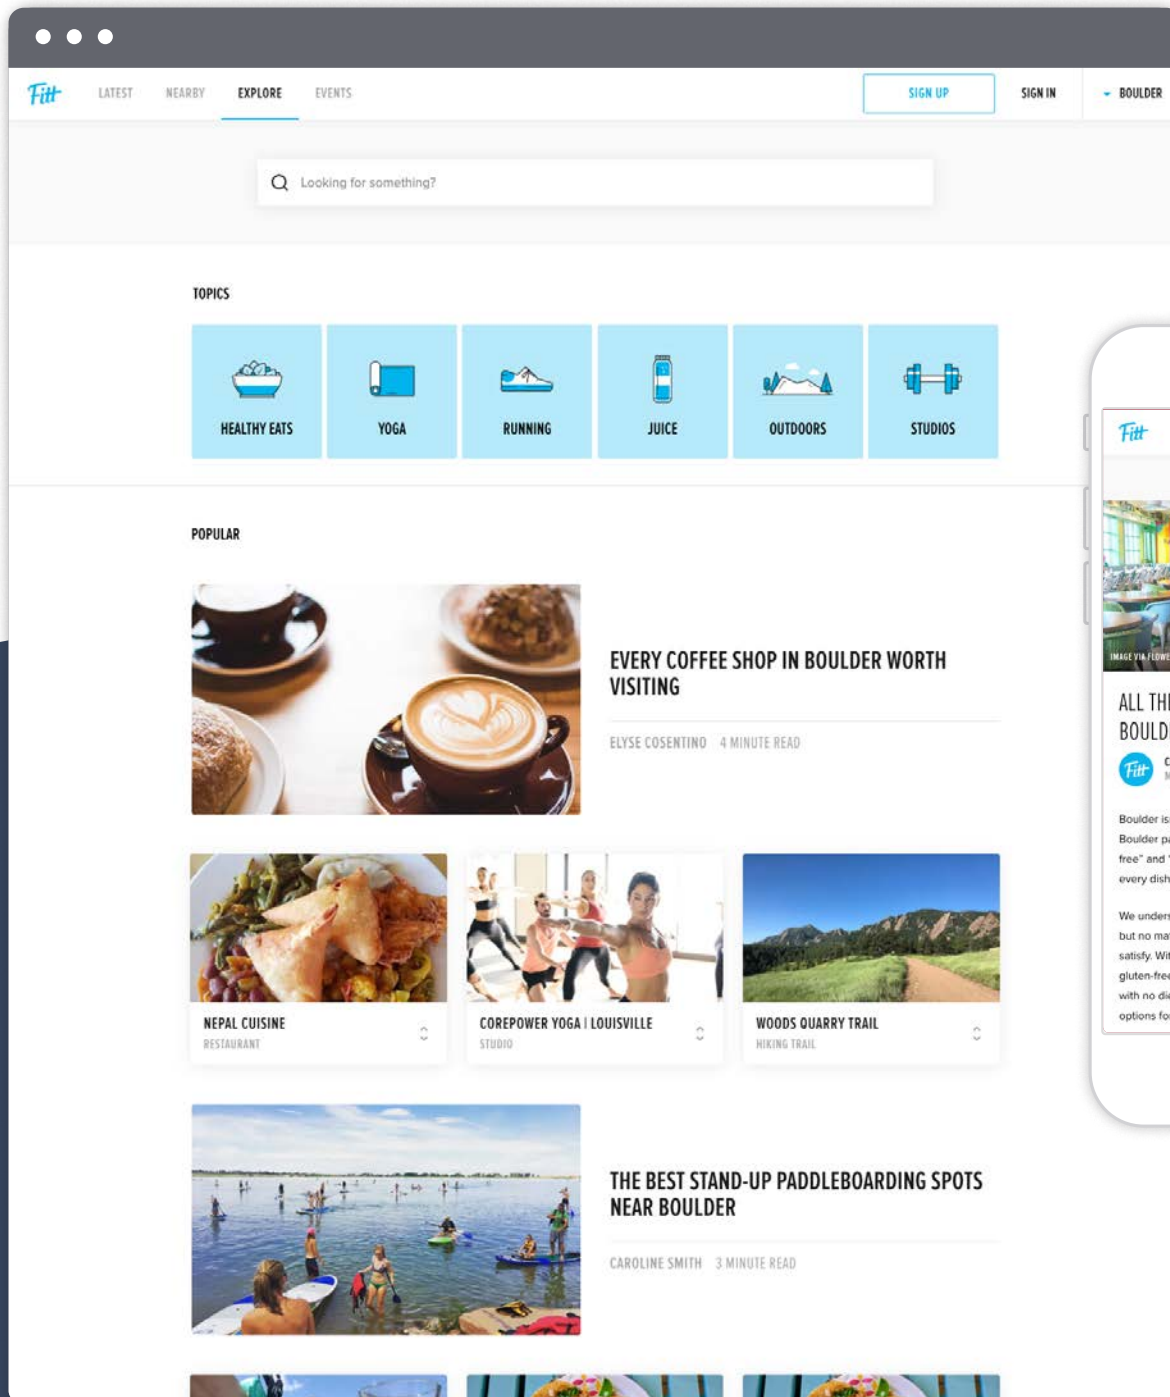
Fitt LATEST NEARBY EXPLORE EVENTS SIGN UP SIGN IN BOULDER

Looking for something?

TOPICS

HEALTHY EATS
YOGA
RUNNING
JUICE
OUTDOORS
STUDIOS

POPULAR

EVERY COFFEE SHOP IN BOULDER WORTH VISITING

ELYSE COSENTINO 4 MINUTE READ

NEPAL CUISINE
RESTAURANT

COREPOWER YOGA | LOUISVILLE
STUDIO

WOODS QUARRY TRAIL
HIKING TRAIL

THE BEST STAND-UP PADDLEBOARDING SPOTS NEAR BOULDER

CAROLINE SMITH 3 MINUTE READ

Fitt

IMAGE VIA FLOWE

ALL THI
BOULD

Fitt

Boulder is
Boulder pa
free" and
every dish

We unders
but no ma
satisfy. Wi
gluten-fre
with no di
options fo